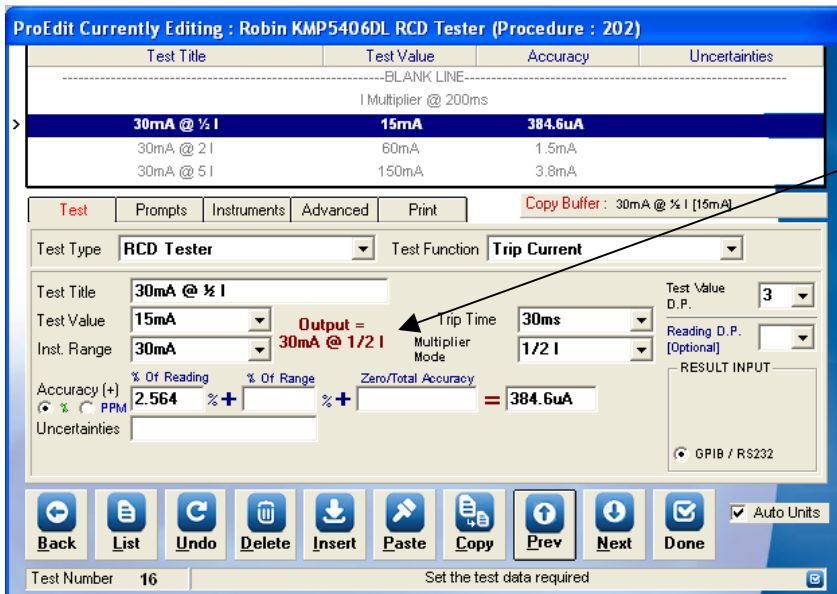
ProEdit Currently Editing : Robin KMP5406DL RCD Tester (Procedure : 202)

| Test Title | Test Value | Accuracy | Uncertainties |
|---|---|---|---|
| ---------------------------------------BLANK LINE--------------------------------------- | | | |
| | I Multiplier @ 200ms | | |
| 30mA @ ½ I | 15mA | 384.6uA | |
| 30mA @ 2 I | 60mA | 1.5mA | |
| 30mA @ 5 I | 150mA | 3.8mA | |

Test | Prompts | Instruments | Advanced | Print

Copy Buffer : 30mA @ ½ I [15mA]

Test Type RCD Tester
Test Function Trip Current

Test Title 30mA @ ½ I
Test Value 15mA
Inst. Range 30mA
Output = 30mA @ 1/2 I
Trip Time 30ms
Multiplier Mode 1/2 I
Test Value D.P. 3
Reading D.P. [Optional]

Accuracy (+)
% PPM
% Of Reading 2.564 %+
% Of Range %+
Zero/Total Accuracy = 384.6uA
Uncertainties

RESULT INPUT
GPIB / RS232

Back List Undo Delete Insert Paste Copy Prev Next Done

Auto Units

Test Number 16
Set the test data required